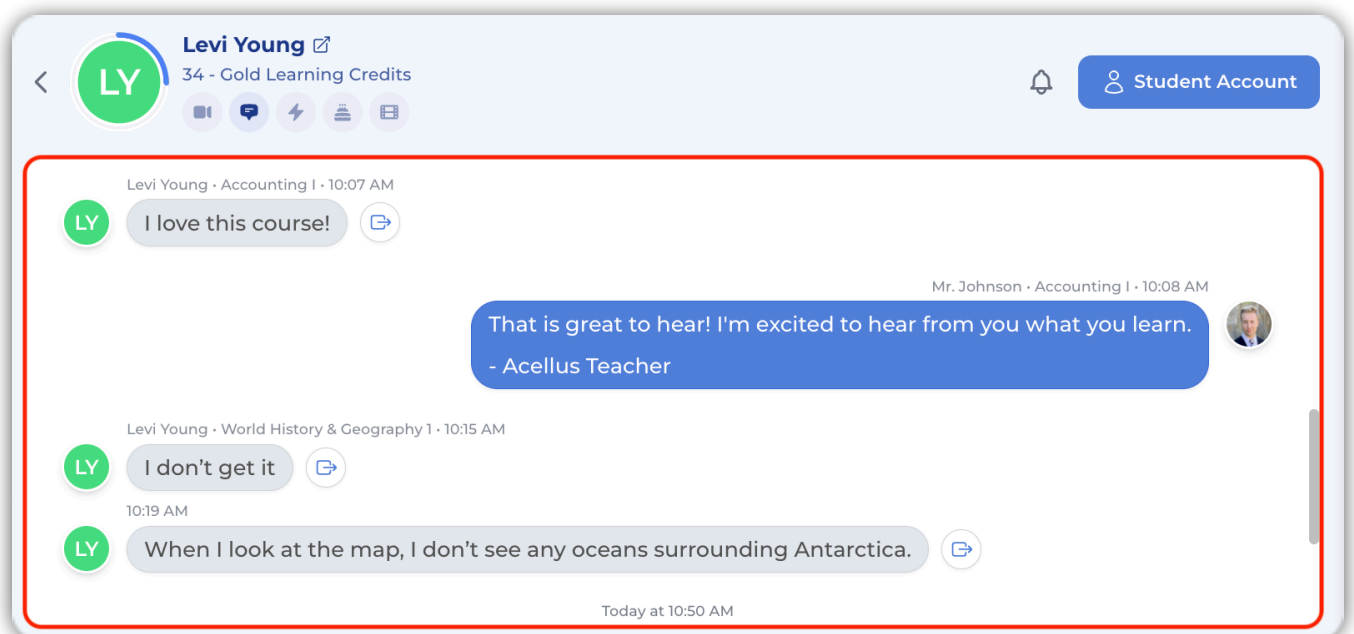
LY
Levi Young
34 - Gold Learning Credits

Student Account

Levi Young • Accounting I • 10:07 AM
LY
I love this course!

Mr. Johnson • Accounting I • 10:08 AM
That is great to hear! I'm excited to hear from you what you learn.
- Acellus Teacher

Levi Young • World History & Geography 1 • 10:15 AM
LY
I don't get it

10:19 AM
LY
When I look at the map, I don't see any oceans surrounding Antarctica.

Today at 10:50 AM